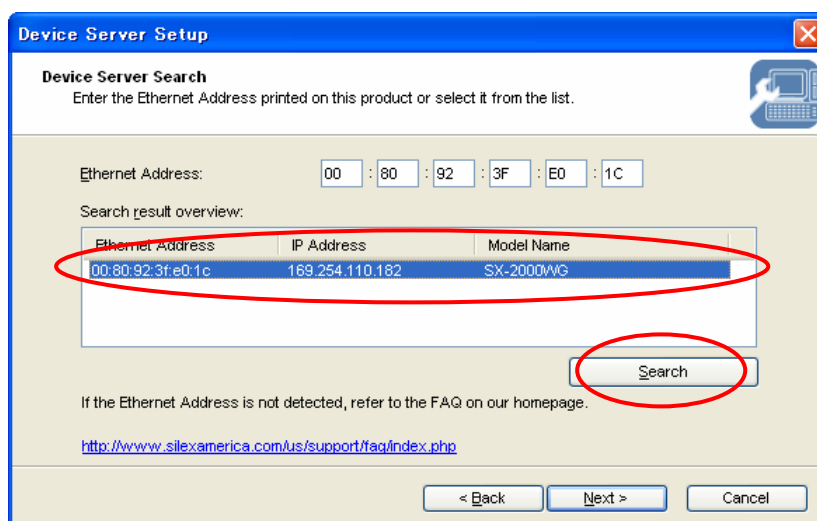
Device Server Setup

Device Server Search
Enter the Ethernet Address printed on this product or select it from the list.

Ethernet Address: 00 : 80 : 92 : 3F : E0 : 1C

Search result overview:

| Ethernet Address | IP Address | Model Name |
|---|---|---|
| 00:80:92:3f:e0:1c | 169.254.110.182 | SX-2000WG |

Search

If the Ethernet Address is not detected, refer to the FAQ on our homepage.

http://www.silexamerica.com/us/support/faq/index.php

< Back
Next >
Cancel